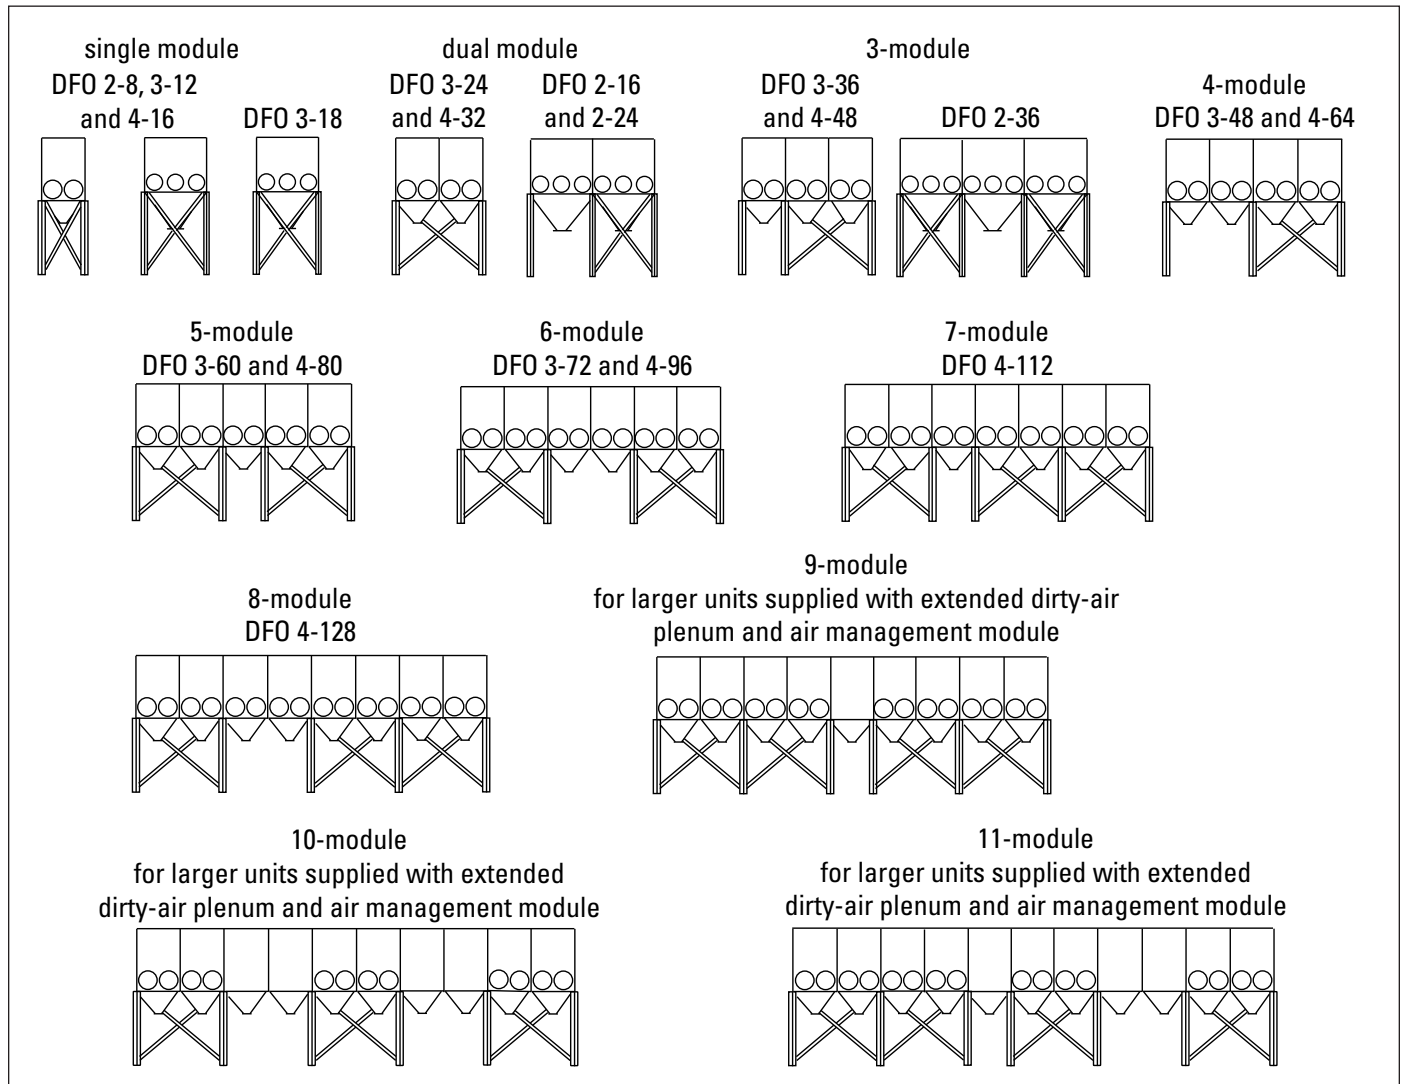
single module
DFO 2-8, 3-12 and 4-16

DFO 3-18

dual module
DFO 3-24 and 4-32

DFO 2-16 and 2-24

3-module
DFO 3-36 and 4-48

DFO 2-36

4-module
DFO 3-48 and 4-64

5-module
DFO 3-60 and 4-80

6-module
DFO 3-72 and 4-96

7-module
DFO 4-112

8-module
DFO 4-128

9-module
for larger units supplied with extended dirty-air plenum and air management module

10-module
for larger units supplied with extended dirty-air plenum and air management module

11-module
for larger units supplied with extended dirty-air plenum and air management module